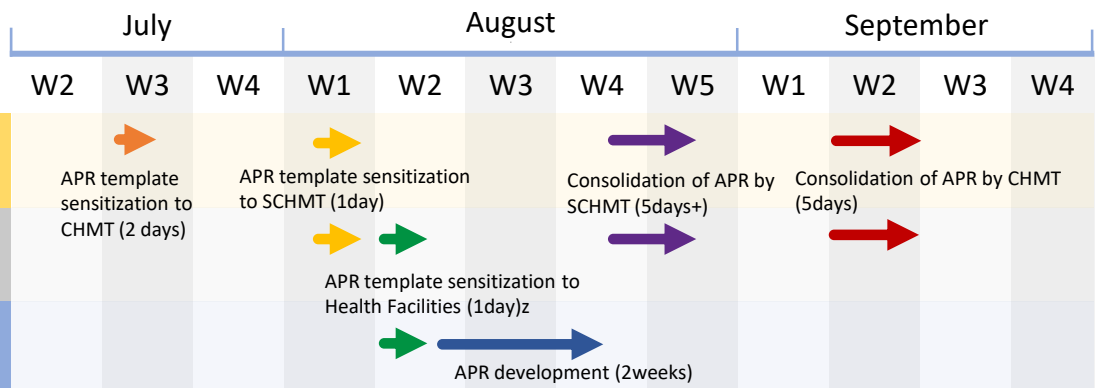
July

August

September

| W2 | W3 | W4 | W1 | W2 | W3 | W4 | W5 | W1 | W2 | W3 | W4 |
|---|---|---|---|---|---|---|---|---|---|---|---|

APR template sensitization to CHMT (2 days)

APR template sensitization to SCHMT (1day)

Consolidation of APR by SCHMT (5days+)

Consolidation of APR by CHMT (5days)

APR template sensitization to Health Facilities (1day)z

APR development (2weeks)